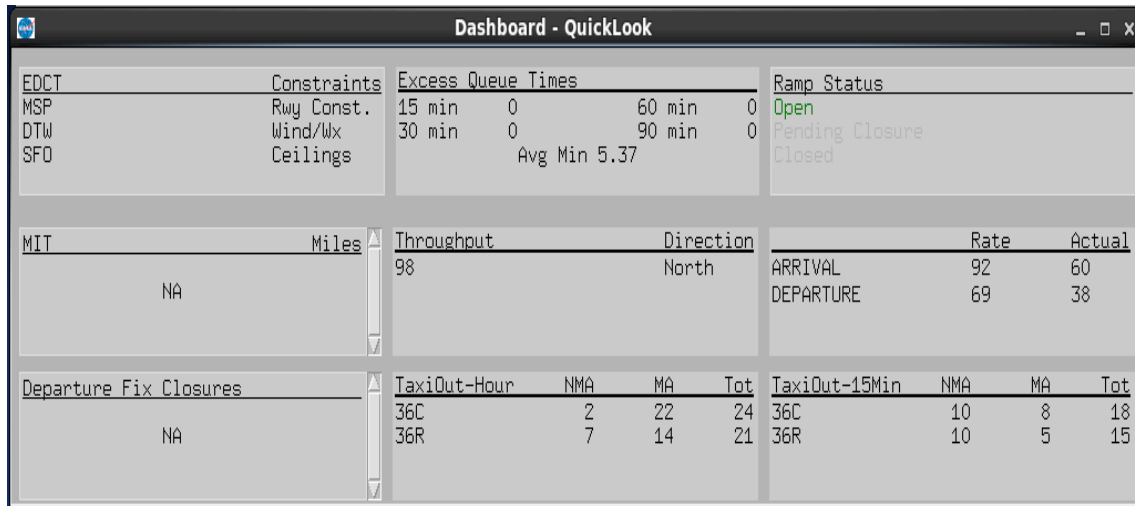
Dashboard - QuickLook

| EDCT | Constraints |
|---|---|
| MSP | Rwy Const. |
| DTW | Wind/Wx |
| SFO | Ceilings |

Excess Queue Times

| | | | |
|---|---|---|---|
| 15 min | 0 | 60 min | 0 |
| 30 min | 0 | 90 min | 0 |

Avg Min 5.37

Ramp Status
Open
Pending Closure
Closed

| MIT | Miles |
|---|---|

NA

| Throughput | Direction |
|---|---|
| 98 | North |

| | Rate | Actual |
|---|---|---|
| ARRIVAL | 92 | 60 |
| DEPARTURE | 69 | 38 |

Departure Fix Closures

NA

| TaxiOut-Hour | NMA | MA | Tot |
|---|---|---|---|
| 36C | 2 | 22 | 24 |
| 36R | 7 | 14 | 21 |

| TaxiOut-15Min | NMA | MA | Tot |
|---|---|---|---|
| 36C | 10 | 8 | 18 |
| 36R | 10 | 5 | 15 |